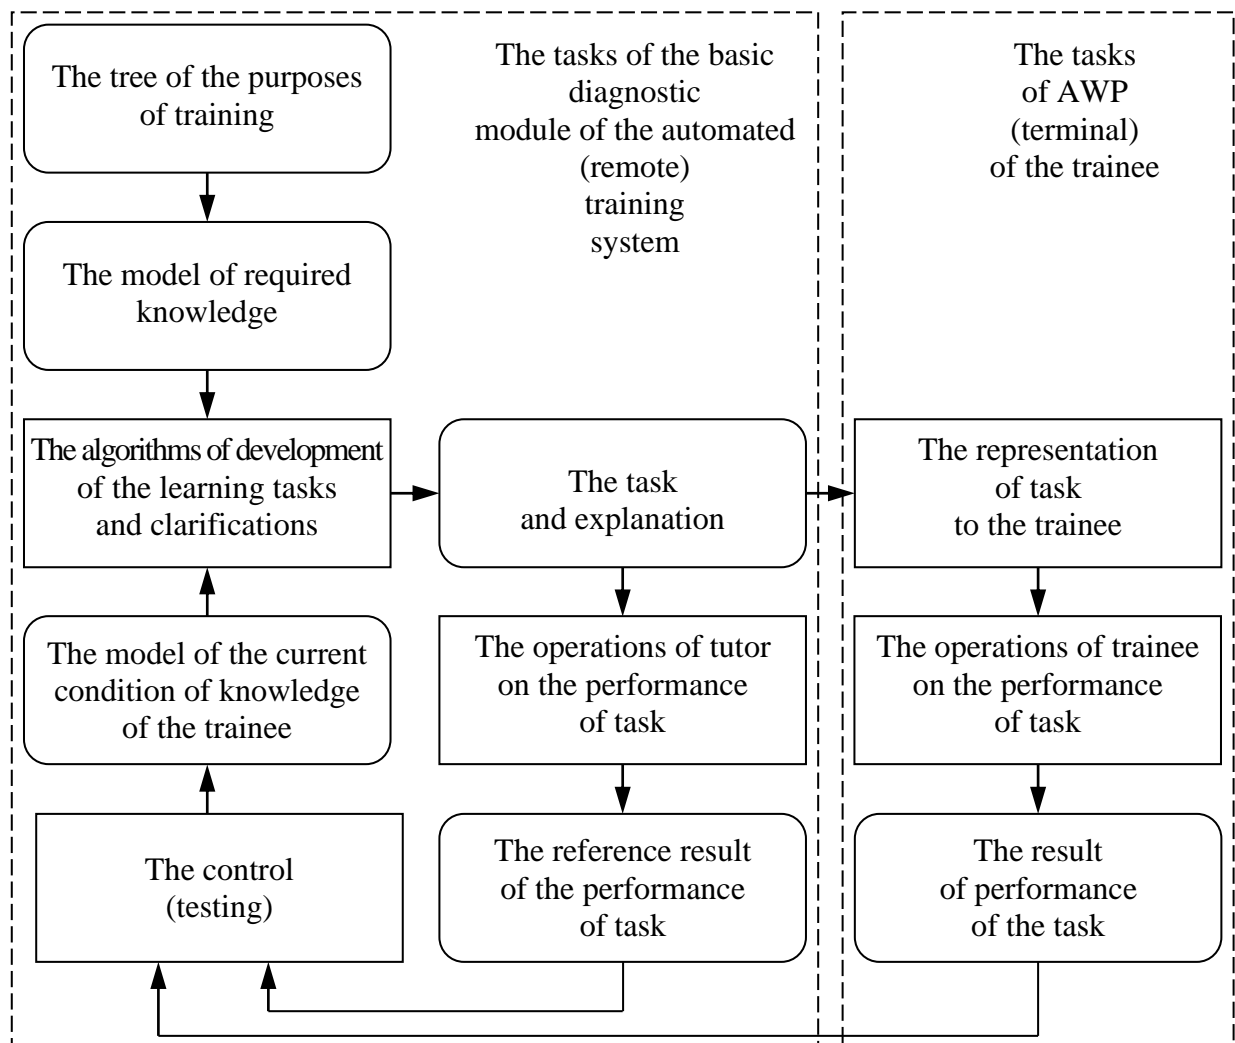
The tree of the purposes of training

The tasks of the basic diagnostic module of the automated (remote) training system

The tasks of AWP (terminal) of the trainee

The model of required knowledge

The algorithms of development of the learning tasks and clarifications

The task and explanation

The representation of task to the trainee

The model of the current condition of knowledge of the trainee

The operations of tutor on the performance of task

The operations of trainee on the performance of task

The control (testing)

The reference result of the performance of task

The result of performance of the task